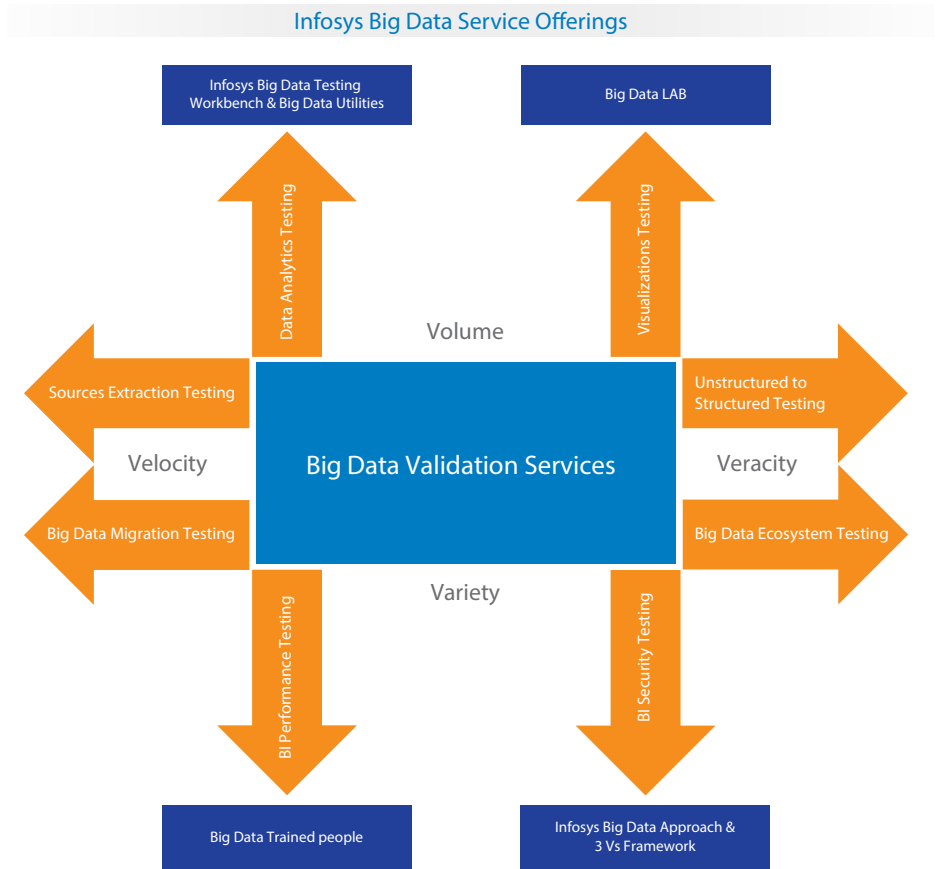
Infosys Big Data Service Offerings

Infosys Big Data Testing Workbench & Big Data Utilities

Big Data LAB

Data Analytics Testing

Visualizations Testing

Volume

Sources Extraction Testing

Unstructured to Structured Testing

Velocity

Big Data Validation Services

Veracity

Big Data Migration Testing

Big Data Ecosystem Testing

Variety

BI Performance Testing

BI Security Testing

Big Data Trained people

Infosys Big Data Approach & 3 Vs Framework